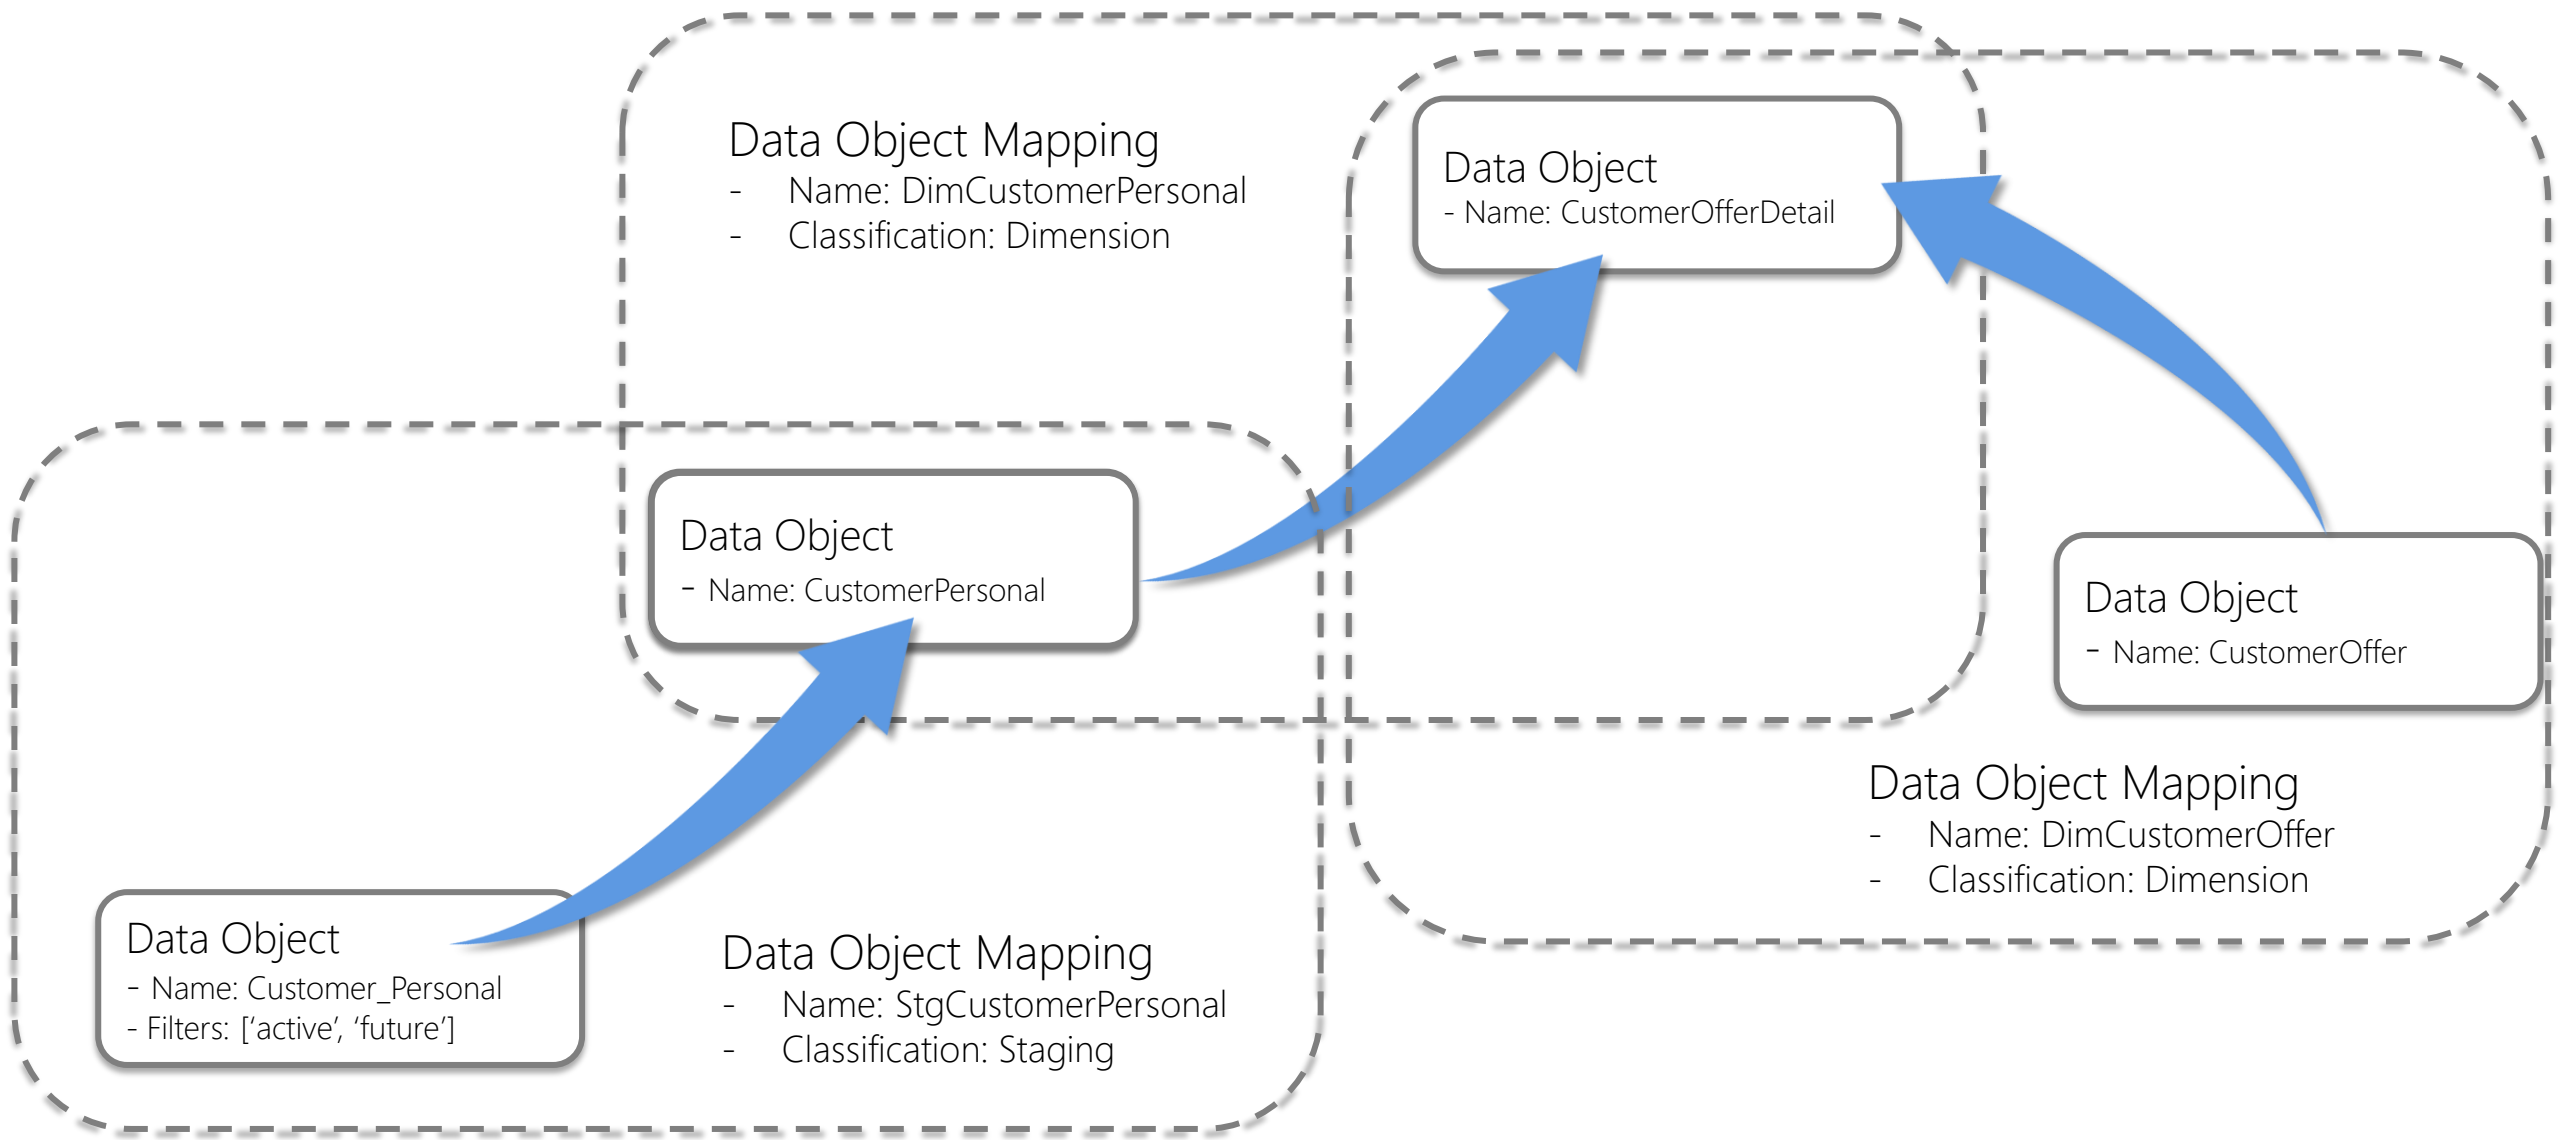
Data Object Mapping
- Name: DimCustomerPersonal
- Classification: Dimension

Data Object
- Name: CustomerOfferDetail

Data Object
- Name: CustomerPersonal

Data Object
- Name: CustomerOffer

Data Object Mapping
- Name: DimCustomerOffer
- Classification: Dimension

Data Object
- Name: Customer_Personal
- Filters: ['active', 'future']

Data Object Mapping
- Name: StgCustomerPersonal
- Classification: Staging